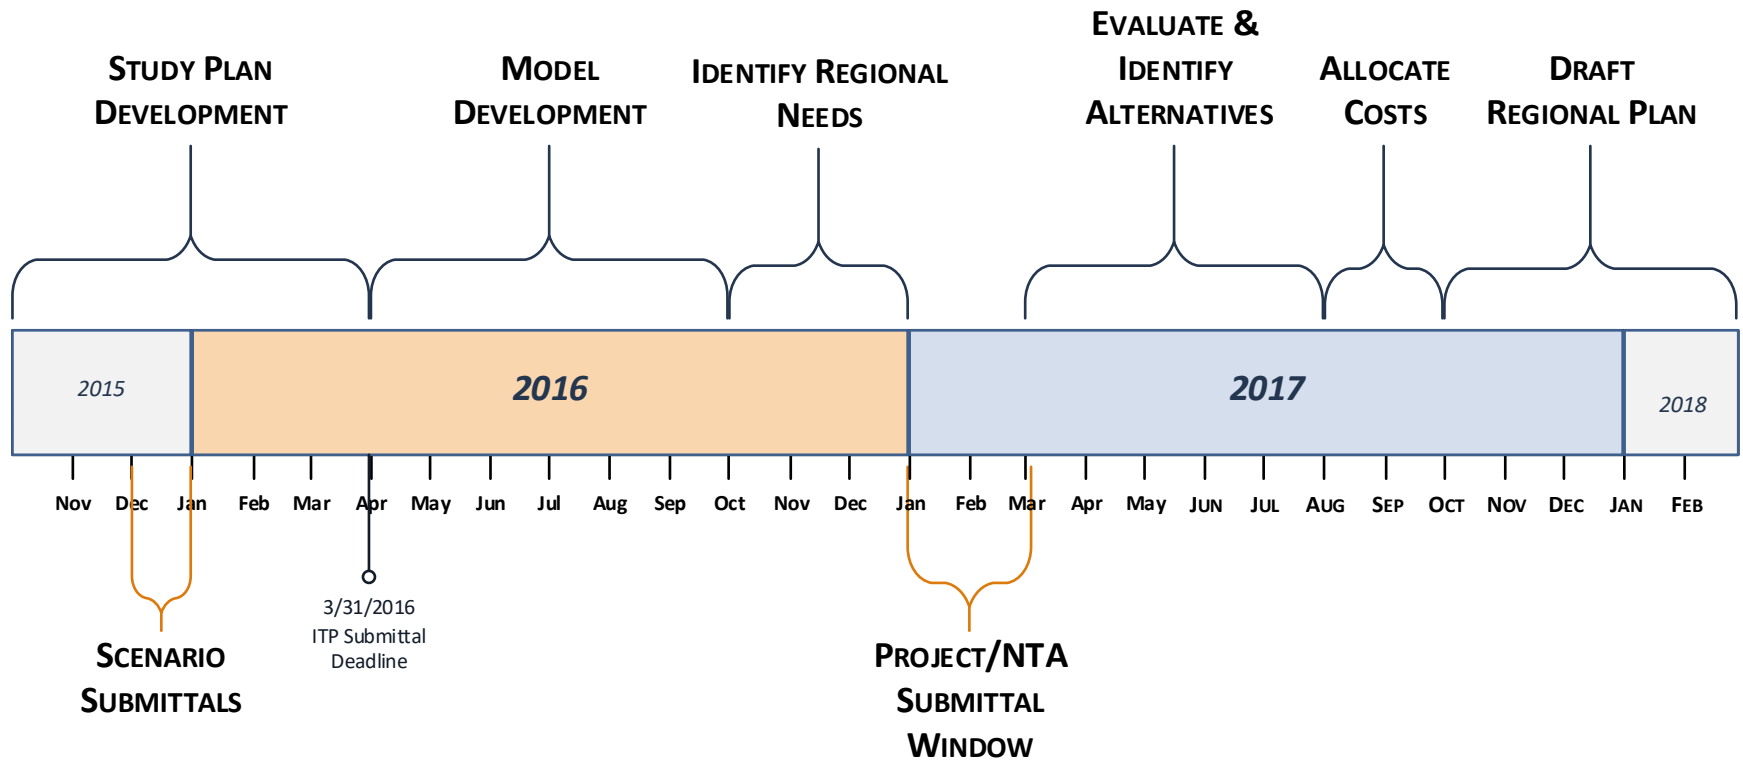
STUDY PLAN DEVELOPMENT

MODEL DEVELOPMENT

IDENTIFY REGIONAL NEEDS

EVALUATE & IDENTIFY ALTERNATIVES

ALLOCATE COSTS

DRAFT REGIONAL PLAN

2015

2016

2017

2018

Nov Dec Jan Feb Mar Apr May Jun Jul Aug Sep Oct Nov Dec Jan Feb Mar Apr May JUN JUL AUG SEP OCT NOV DEC JAN FEB

SCENARIO SUBMITTALS

3/31/2016
ITP Submittal
Deadline

PROJECT/NTA SUBMITTAL WINDOW